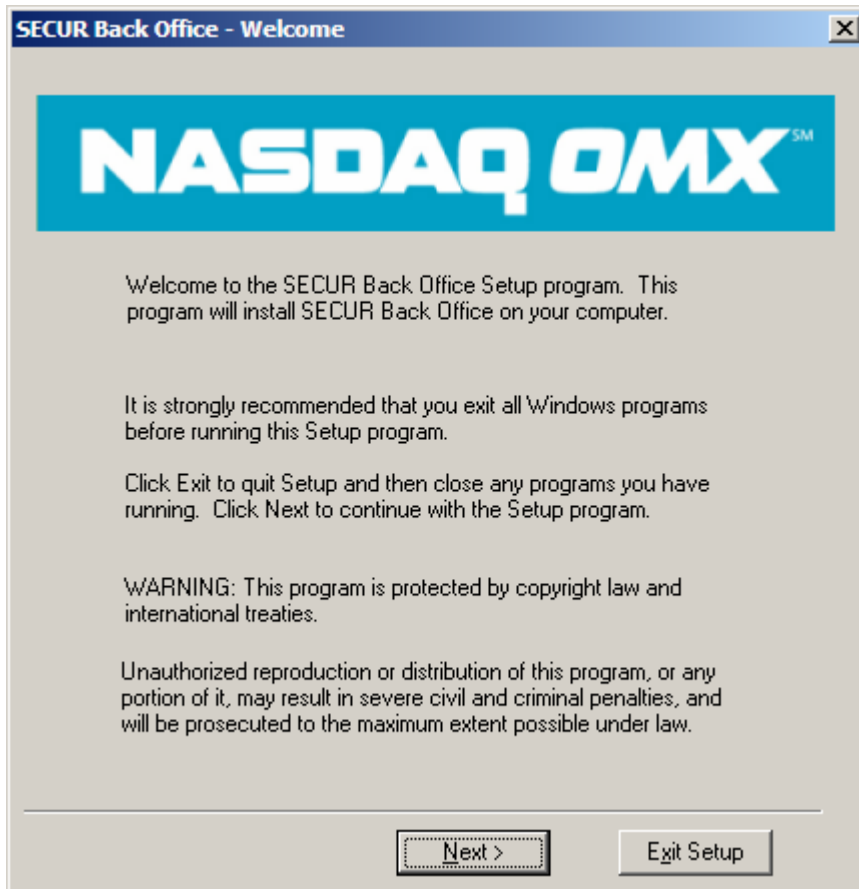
SECUR Back Office - Welcome

NASDAQ OMX SM

Welcome to the SECUR Back Office Setup program. This program will install SECUR Back Office on your computer.

It is strongly recommended that you exit all Windows programs before running this Setup program.

Click Exit to quit Setup and then close any programs you have running. Click Next to continue with the Setup program.

WARNING: This program is protected by copyright law and international treaties.

Unauthorized reproduction or distribution of this program, or any portion of it, may result in severe civil and criminal penalties, and will be prosecuted to the maximum extent possible under law.

Next >

Exit Setup